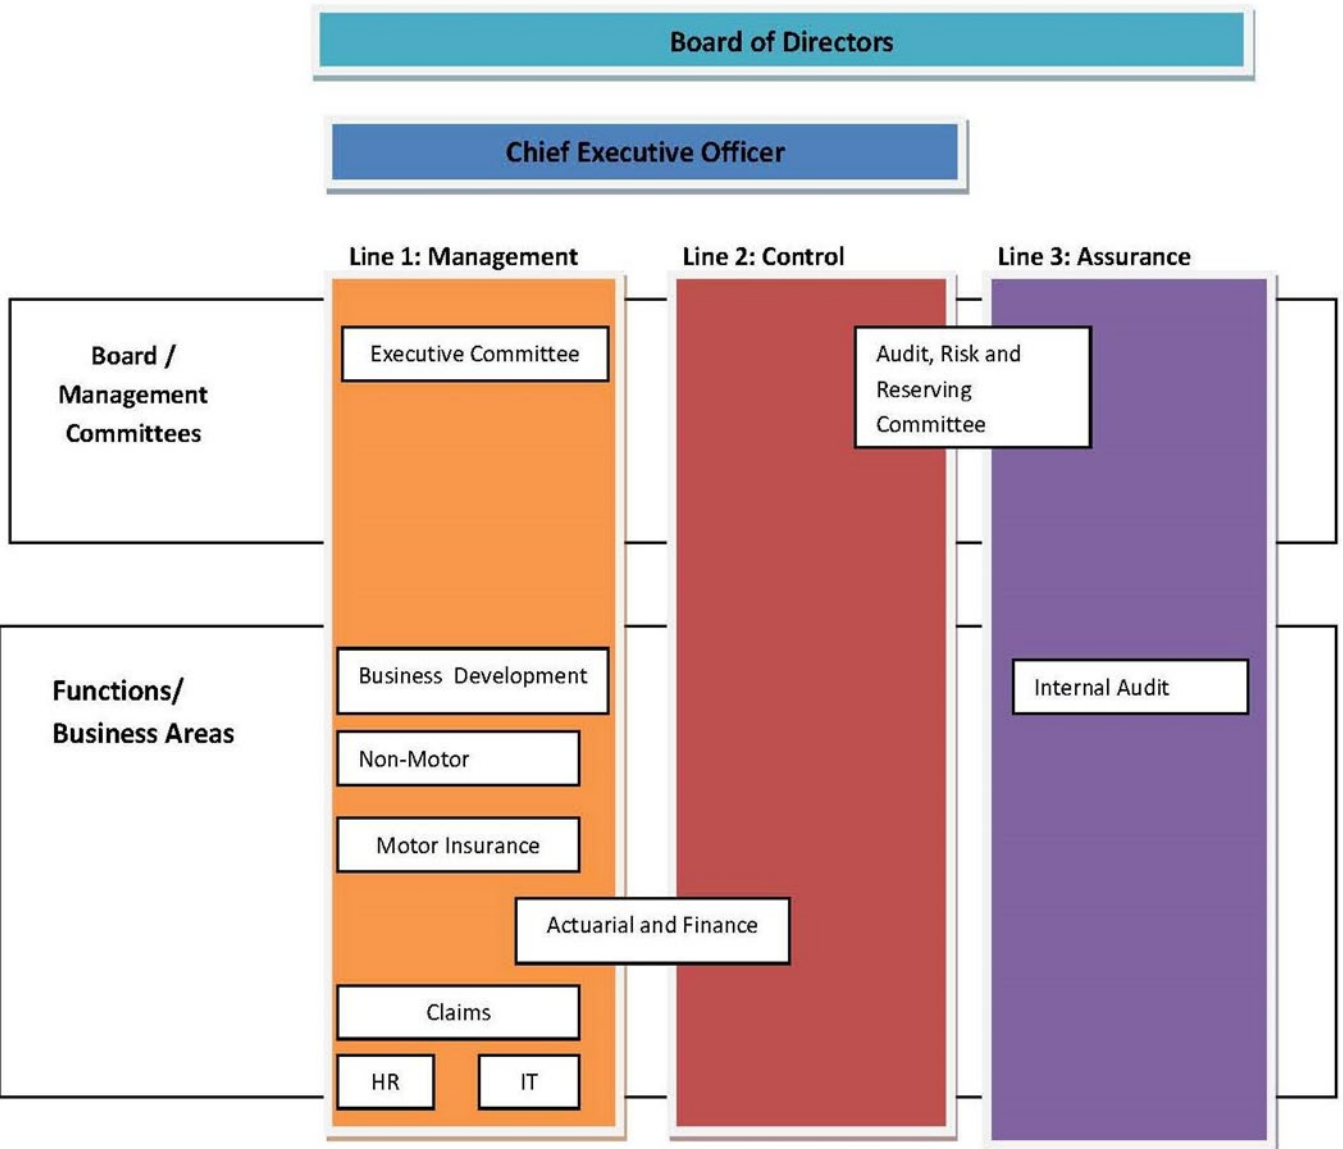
Board of Directors

Chief Executive Officer

Line 1: Management

Line 2: Control

Line 3: Assurance

Board / Management Committees

Executive Committee

Audit, Risk and Reserving Committee

Functions/ Business Areas

Business Development

Internal Audit

Non-Motor

Motor Insurance

Actuarial and Finance

Claims

HR

IT